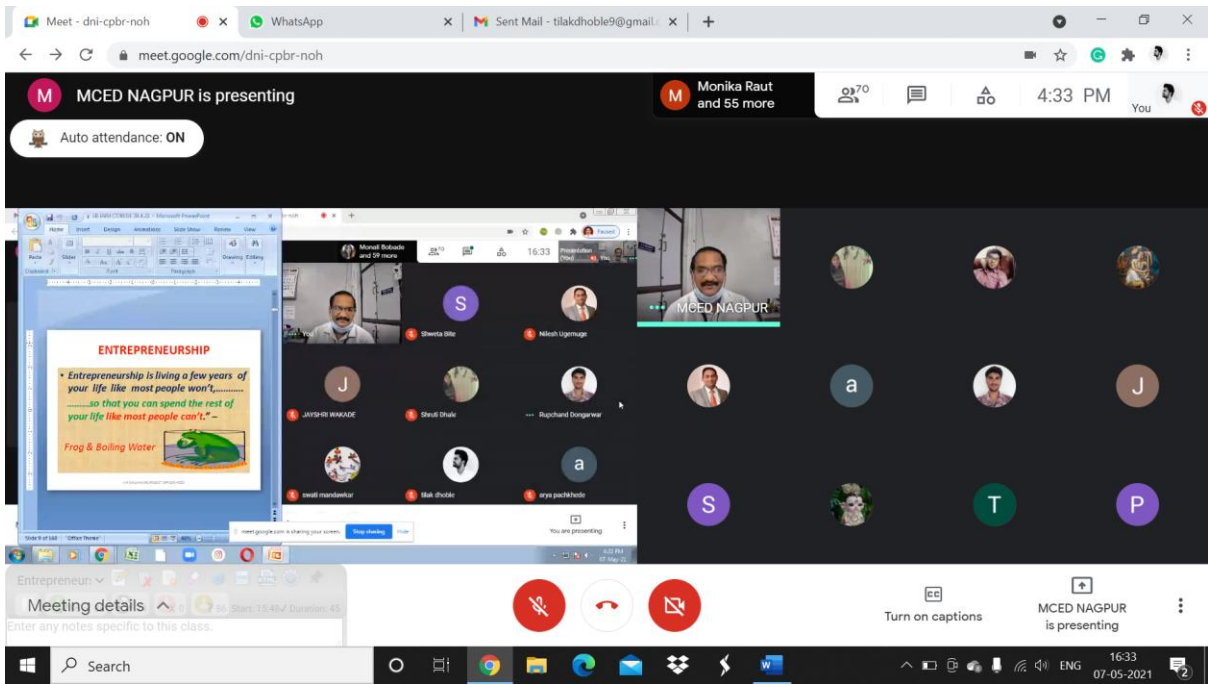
Meet - dni-cpbr-noh
WhatsApp
Sent Mail - tilakdhoble9@gmail.c
meet.google.com/dni-cpbr-noh

M MCED NAGPUR is presenting
Monika Raut and 55 more
70
4:33 PM
You

Auto attendance: ON

Home Insert Design Animations Slide Show Review View

ENTREPRENEURSHIP

" Entrepreneurship is living a few years of your life like most people won't,.......... ........so that you can spend the rest of your life like most people can't." –

Frog & Boiling Water

Monali Bobade and 59 more
16:33

Shweta Bite
Nilesh Ugemuge
JAYSHRI WAKADE
Shruti Dhale
Rupchand Dongarwar
swati mandawkar
tilak dhoble
arya pachkhede

meet.google.com is sharing your screen. Stop sharing Hide
You are presenting

MCED NAGPUR

Entrepreneur
Meeting details
Enter any notes specific to this class.
Start: 15:48 Duration: 45

Turn on captions
MCED NAGPUR is presenting

Search
ENG
16:33
07-05-2021